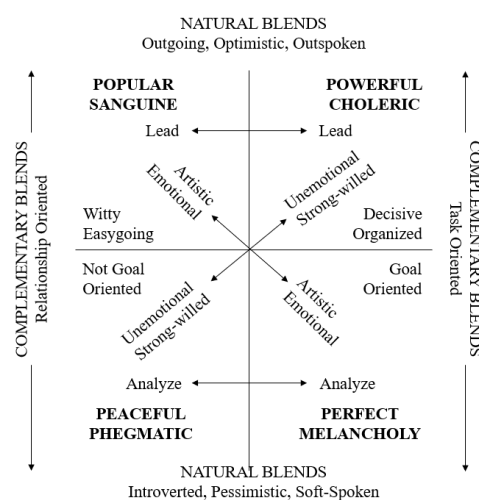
NATURAL BLENDS
Outgoing, Optimistic, Outspoken

COMPLEMENTARY BLENDS
Relationship Oriented

POPULAR
SANGUINE

POWERFUL
CHOLERIC

Lead

Lead

Artistic
Emotional

Unemotional
Strong-willed

Witty
Easygoing

Decisive
Organized

Not Goal
Oriented

Goal
Oriented

Unemotional
Strong-willed

Artistic
Emotional

Analyze

Analyze

PEACEFUL
PHEGMATIC

PERFECT
MELANCHOLY

COMPLEMENTARY BLENDS
Task Oriented

NATURAL BLENDS
Introverted, Pessimistic, Soft-Spoken